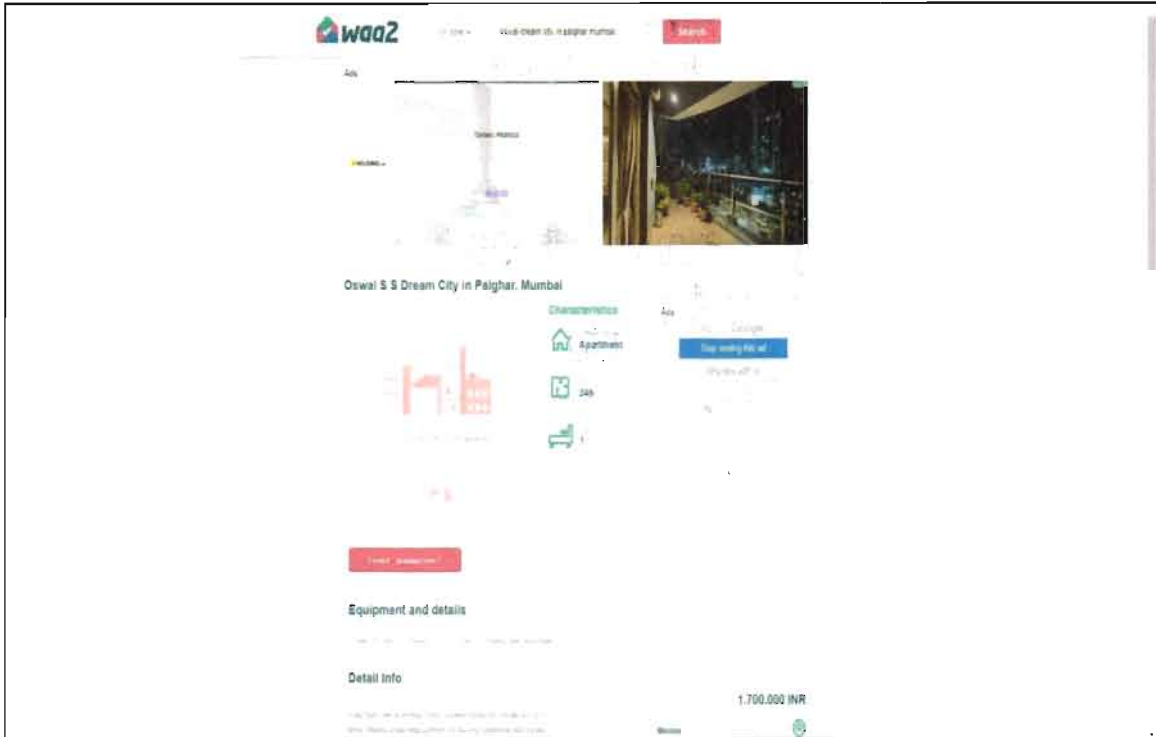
waa2

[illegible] dream city, Palghar mumbai

Search

Ads

Oswal S S Dream City in Palghar, Mumbai

Characteristics

Apartment

249

1

Ads

Google

Stop seeing this ad

Why this ad?

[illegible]

Equipment and details

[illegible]

Detail Info

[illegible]

1.700.000 INR

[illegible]